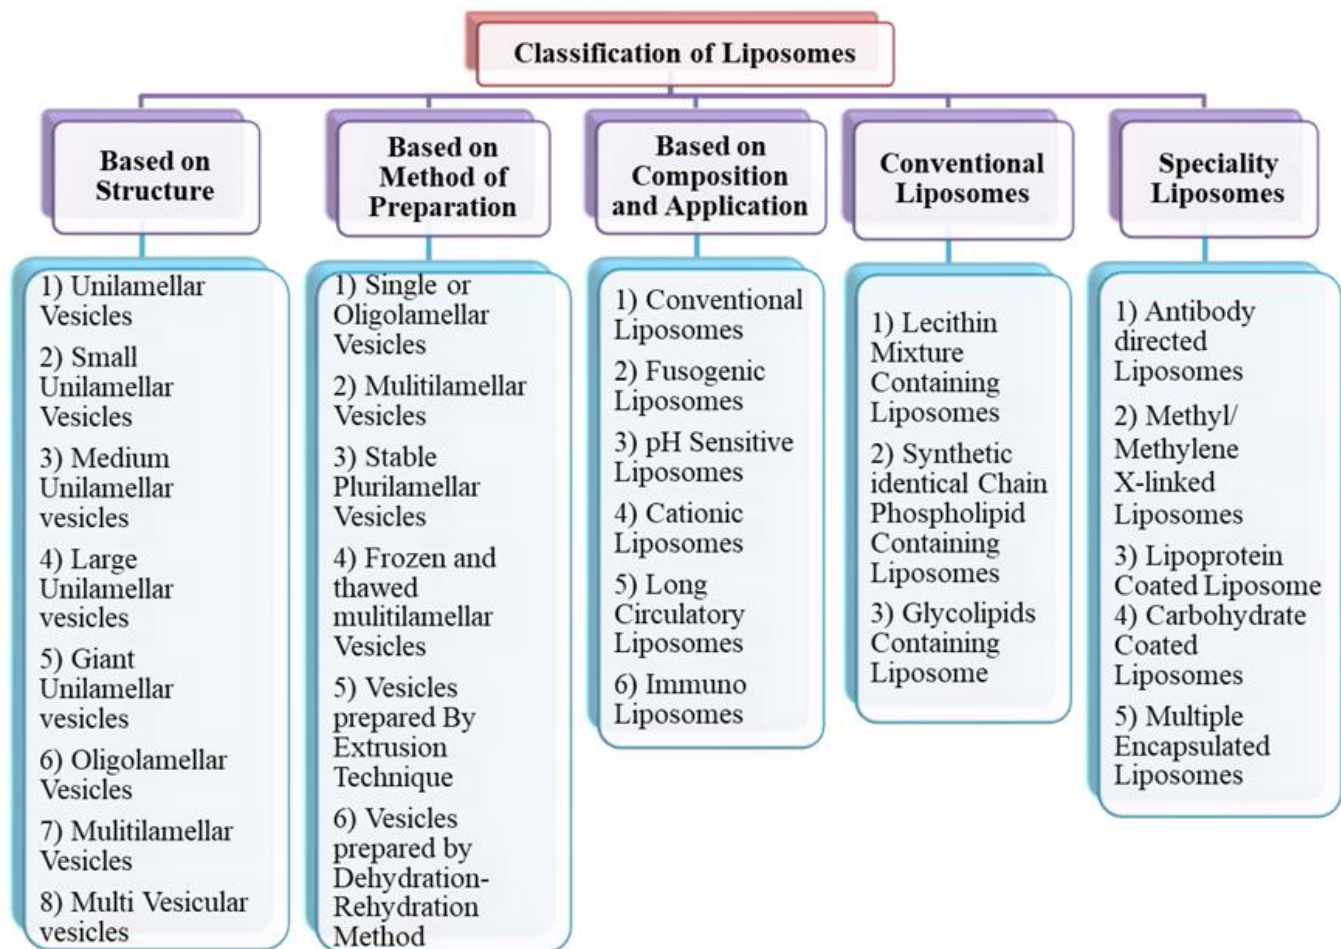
Classification of Liposomes

Based on Structure

1) Unilamellar Vesicles
2) Small Unilamellar Vesicles
3) Medium Unilamellar vesicles
4) Large Unilamellar vesicles
5) Giant Unilamellar vesicles
6) Oligolamellar Vesicles
7) Mulitilamellar Vesicles
8) Multi Vesicular vesicles

Based on Method of Preparation

1) Single or Oligolamellar Vesicles
2) Mulitilamellar Vesicles
3) Stable Plurilamellar Vesicles
4) Frozen and thawed mulitilamellar Vesicles
5) Vesicles prepared By Extrusion Technique
6) Vesicles prepared by Dehydration-Rehydration Method

Based on Composition and Application

1) Conventional Liposomes
2) Fusogenic Liposomes
3) pH Sensitive Liposomes
4) Cationic Liposomes
5) Long Circulatory Liposomes
6) Immuno Liposomes

Conventional Liposomes

1) Lecithin Mixture Containing Liposomes
2) Synthetic identical Chain Phospholipid Containing Liposomes
3) Glycolipids Containing Liposome

Speciality Liposomes

1) Antibody directed Liposomes
2) Methyl/ Methylene X-linked Liposomes
3) Lipoprotein Coated Liposome
4) Carbohydrate Coated Liposomes
5) Multiple Encapsulated Liposomes